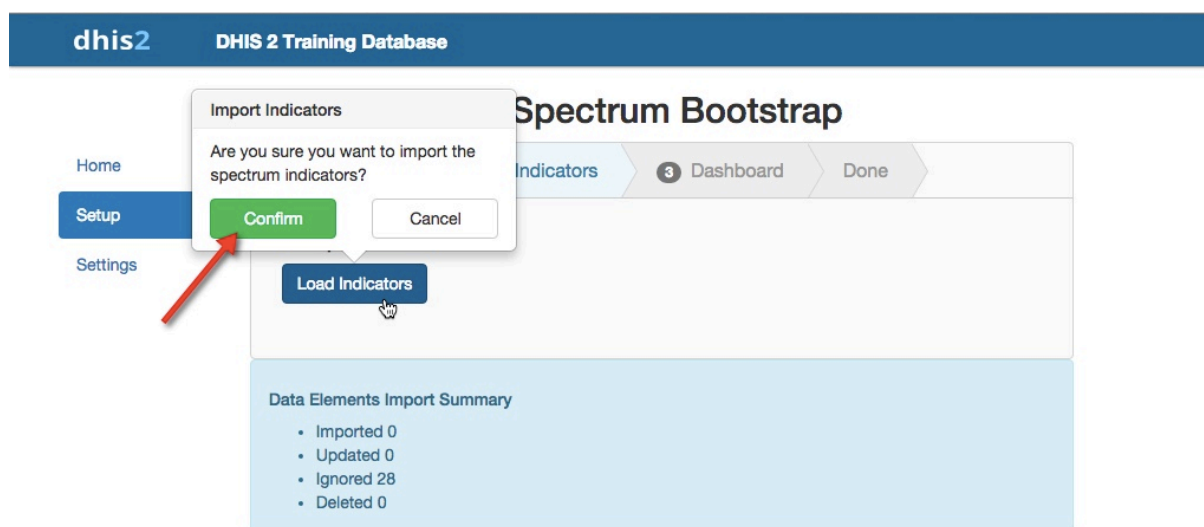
dhis2 DHIS 2 Training Database

Spectrum Bootstrap

Import Indicators

Are you sure you want to import the spectrum indicators?

Confirm Cancel

Home
Setup
Settings

Indicators 3 Dashboard Done

Load Indicators

Data Elements Import Summary

- Imported 0
- Updated 0
- Ignored 28
- Deleted 0